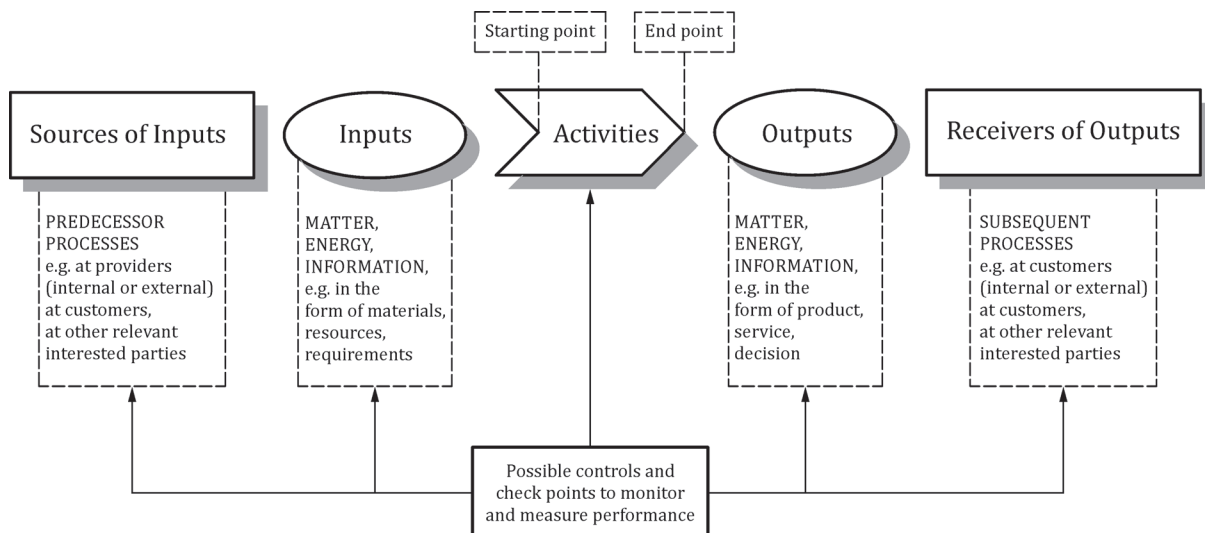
Starting point

End point

Sources of Inputs

Inputs

Activities

Outputs

Receivers of Outputs

PREDECESSOR PROCESSES e.g. at providers (internal or external) at customers, at other relevant interested parties

MATTER, ENERGY, INFORMATION, e.g. in the form of materials, resources, requirements

MATTER, ENERGY, INFORMATION, e.g. in the form of product, service, decision

SUBSEQUENT PROCESSES e.g. at customers (internal or external) at customers, at other relevant interested parties

Possible controls and check points to monitor and measure performance